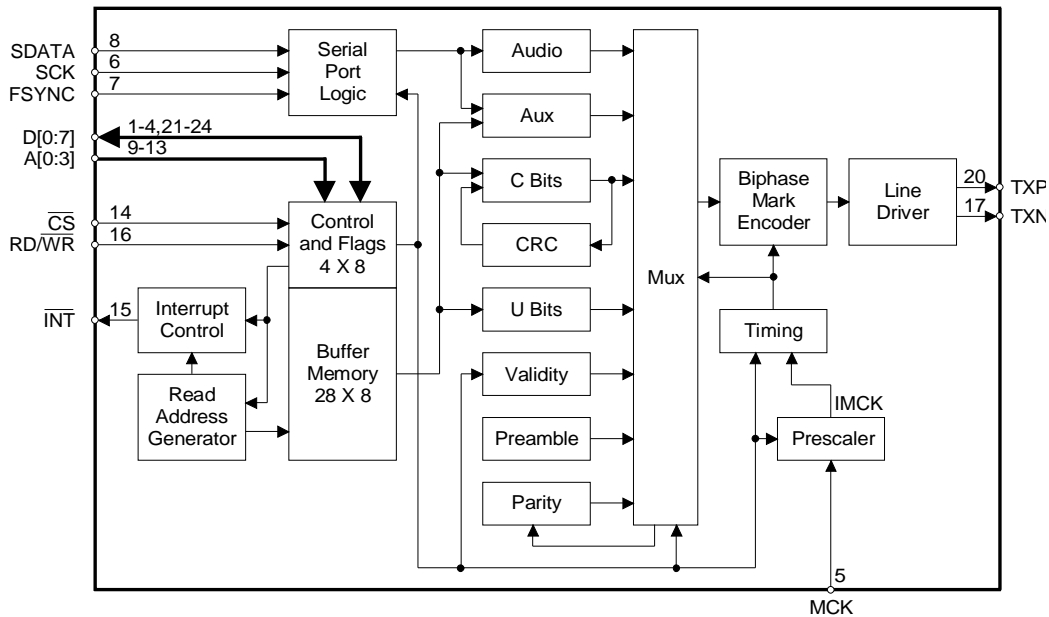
SDATA
SCK
FSYNC
8
6
7
Serial Port Logic
Audio
Aux
D[0:7]
A[0:3]
1-4,21-24
9-13
C Bits
CRC
$\overline{CS}$
RD/$\overline{WR}$
14
16
Control and Flags 4 X 8
Biphase Mark Encoder
Line Driver
20
17
TXP
TXN
Mux
$\overline{INT}$
15
Interrupt Control
U Bits
Timing
Buffer Memory 28 X 8
Read Address Generator
Validity
IMCK
Preamble
Prescaler
Parity
5
MCK